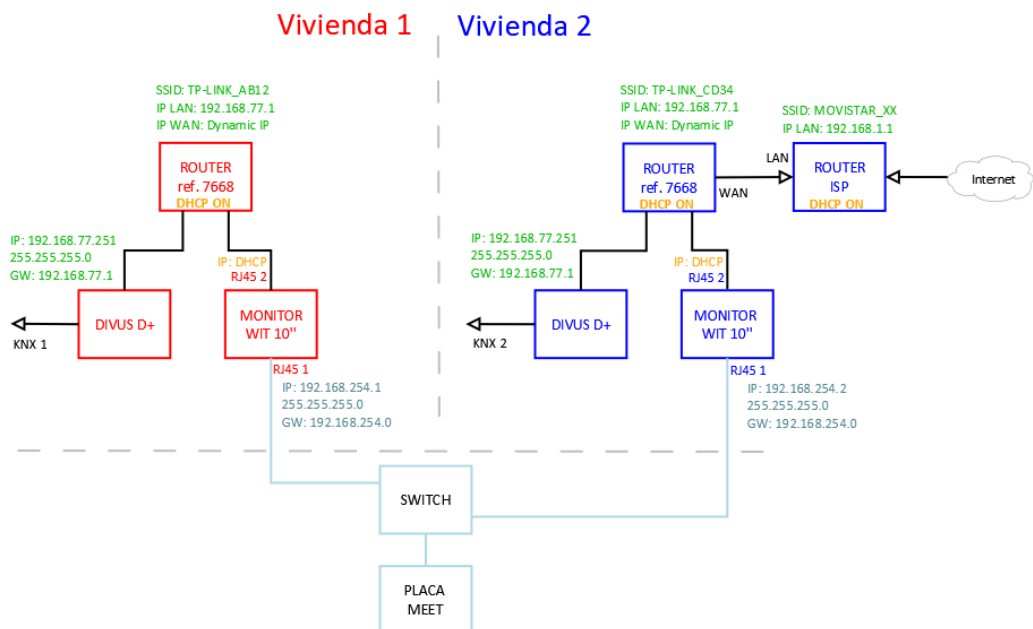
Vivienda 1

SSID: TP-LINK_AB12
IP LAN: 192.168.77.1
IP WAN: Dynamic IP

ROUTER
ref. 7668
DHCP ON

IP: 192.168.77.251
255.255.255.0
GW: 192.168.77.1

IP: DHCP
RJ45 2

DIVUS D+

KNX 1

MONITOR
WIT 10''

RJ45 1
IP: 192.168.254.1
255.255.255.0
GW: 192.168.254.0

Vivienda 2

SSID: TP-LINK_CD34
IP LAN: 192.168.77.1
IP WAN: Dynamic IP

SSID: MOVISTAR_XX
IP LAN: 192.168.1.1

ROUTER
ref. 7668
DHCP ON

LAN
WAN

ROUTER
ISP
DHCP ON

Internet

IP: 192.168.77.251
255.255.255.0
GW: 192.168.77.1

IP: DHCP
RJ45 2

DIVUS D+

KNX 2

MONITOR
WIT 10''

RJ45 1
IP: 192.168.254.2
255.255.255.0
GW: 192.168.254.0

SWITCH

PLACA
MEET